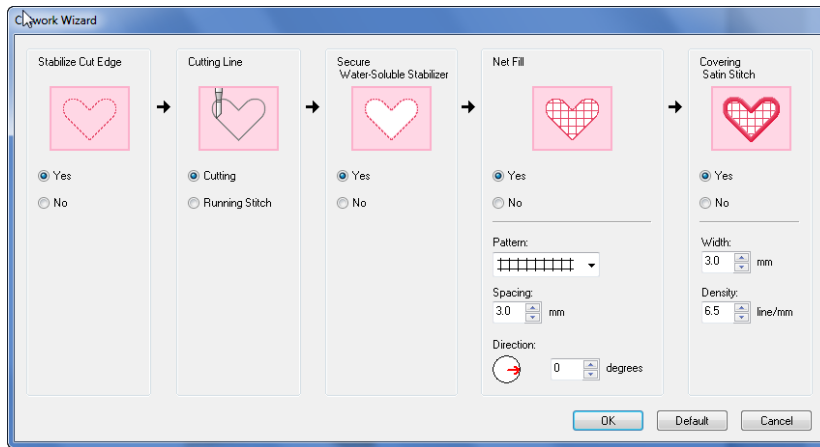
C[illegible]work Wizard

Stabilize Cut Edge

Yes

No

Cutting Line

Cutting

Running Stitch

Secure Water-Soluble Stabilizer

Yes

No

Net Fill

Yes

No

Pattern:

Spacing:

3.0 mm

Direction:

0 degrees

Covering Satin Stitch

Yes

No

Width:

3.0 mm

Density:

6.5 line/mm

OK Default Cancel